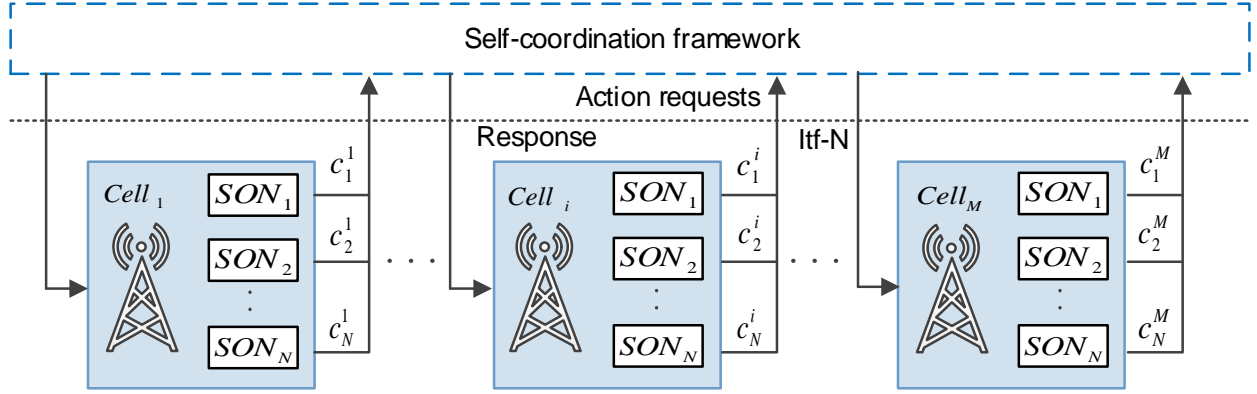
Self-coordination framework

Action requests

Response

Itf-N

$Cell_1$

$SON_1$

$SON_2$

$\vdots$

$SON_N$

$c_1^1$

$c_2^1$

$c_N^1$

$\cdots$

$Cell_i$

$SON_1$

$SON_2$

$\vdots$

$SON_N$

$c_1^i$

$c_2^i$

$c_N^i$

$\cdots$

$Cell_M$

$SON_1$

$SON_2$

$\vdots$

$SON_N$

$c_1^M$

$c_2^M$

$c_N^M$